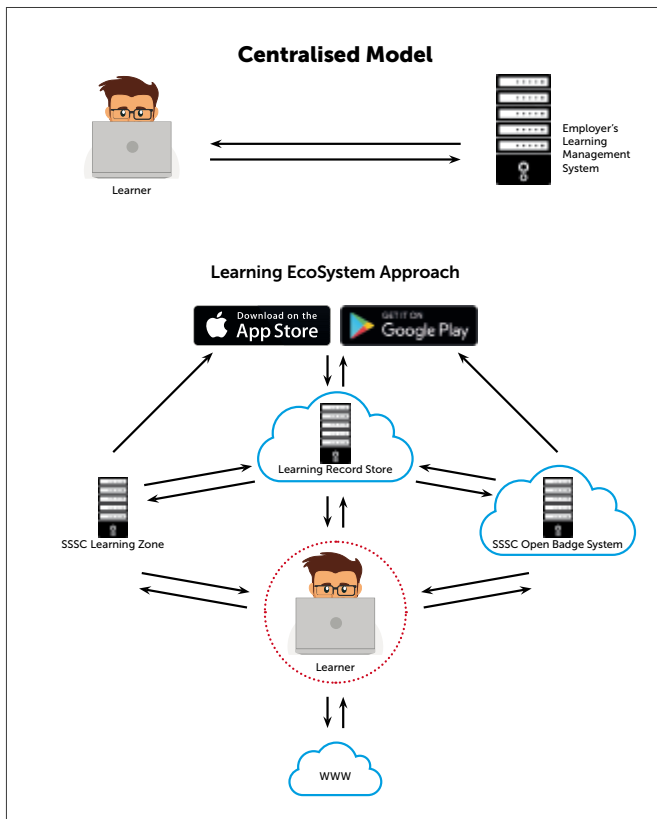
Centralised Model

Learner

Employer's Learning Management System

Learning EcoSystem Approach

Download on the App Store

GET IT ON Google Play

Learning Record Store

SSSC Learning Zone

SSSC Open Badge System

Learner

WWW